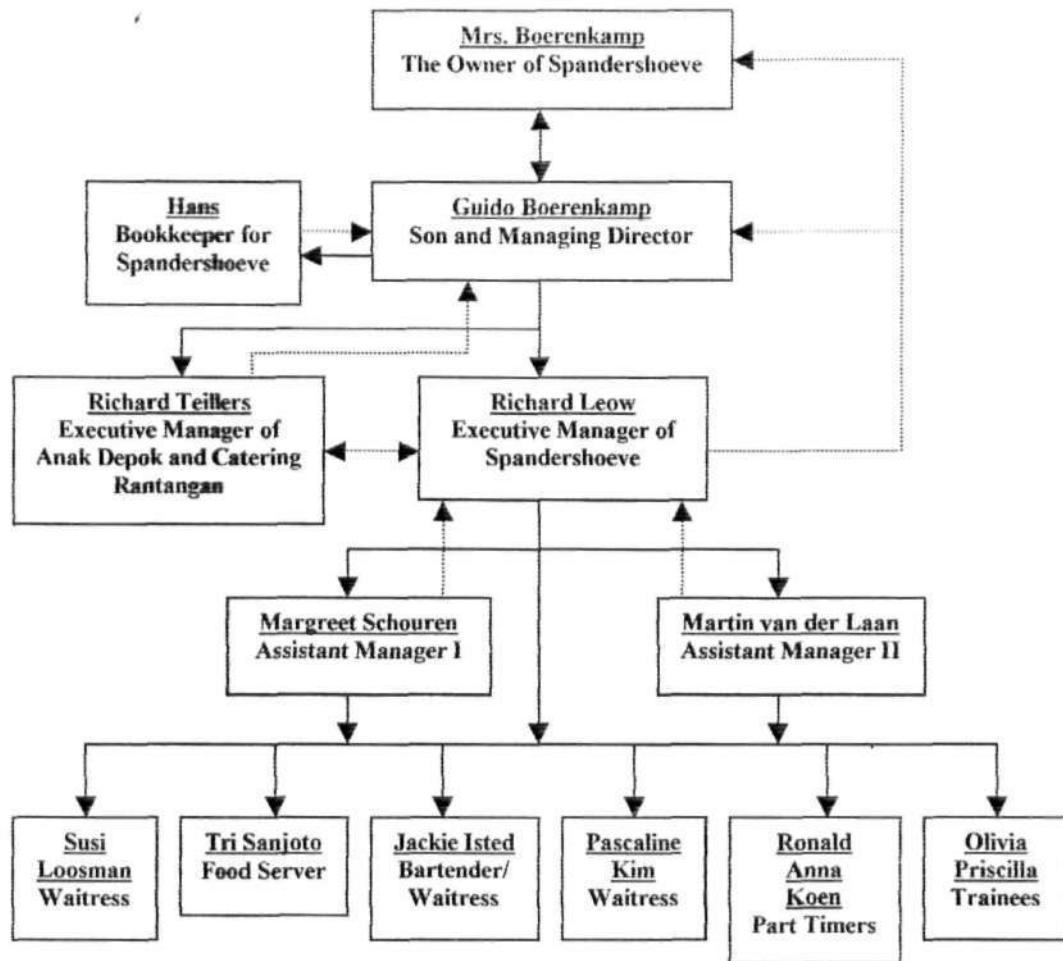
Mrs. Boerenkamp
The Owner of Spandershoeve

Hans
Bookkeeper for Spandershoeve

Guido Boerenkamp
Son and Managing Director

Richard Teillers
Executive Manager of Anak Depok and Catering Rantangan

Richard Leow
Executive Manager of Spandershoeve

Margreet Schouren
Assistant Manager I

Martin van der Laan
Assistant Manager II

Susi
Loosman
Waitress

Tri Sanjoto
Food Server

Jackie Isted
Bartender/
Waitress

Pascaline
Kim
Waitress

Ronald
Anna
Koen
Part Timers

Olivia
Priscilla
Trainees